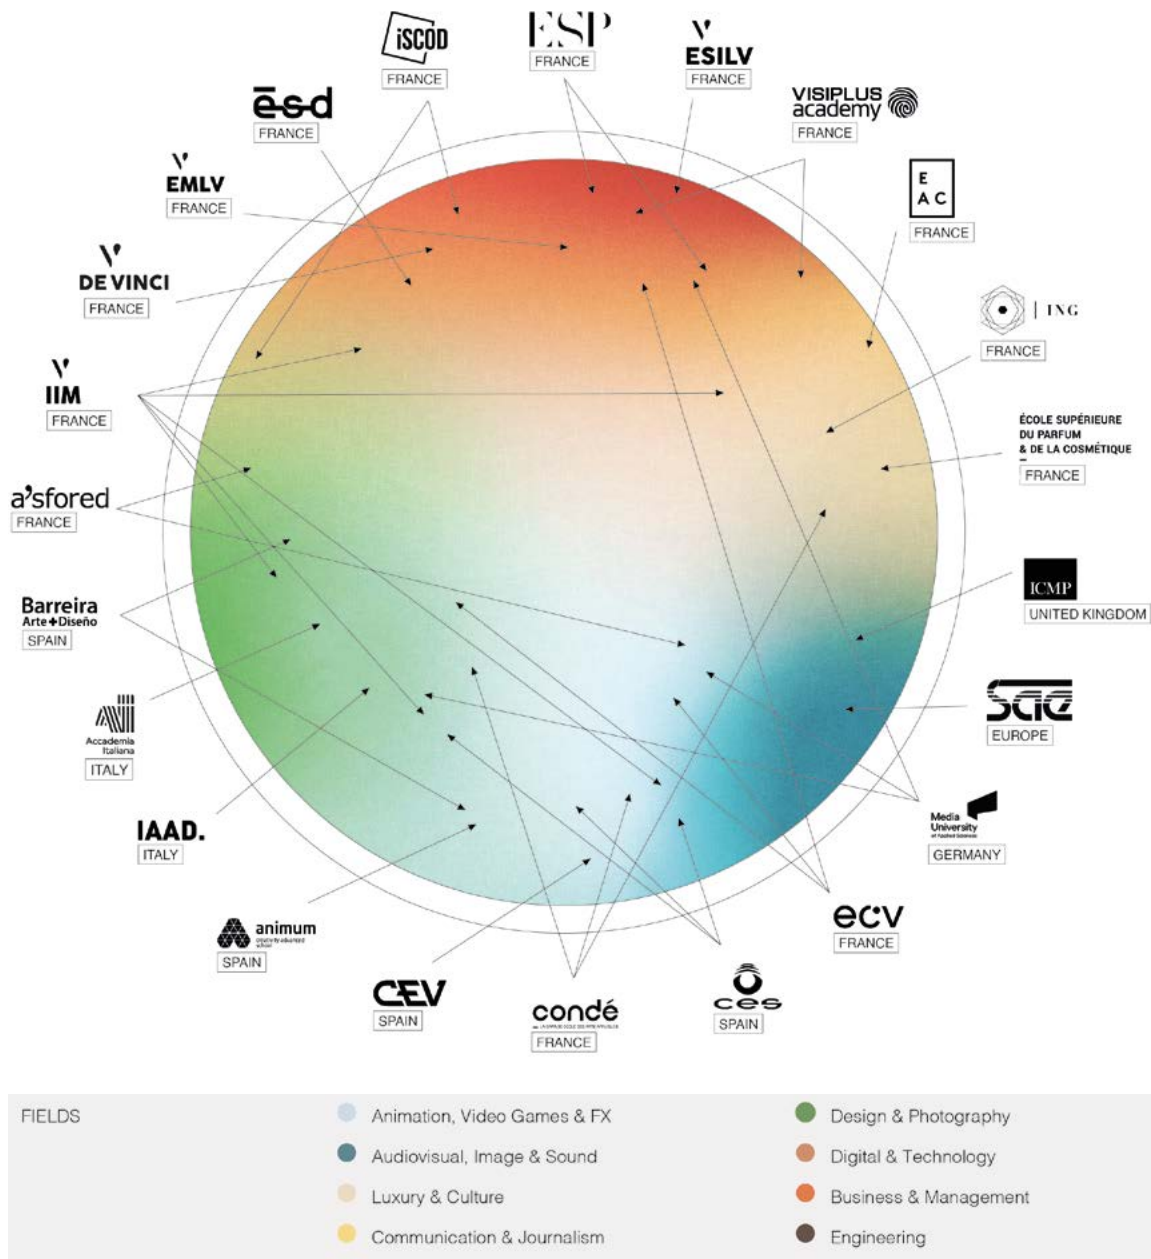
iSCOD
FRANCE

ESP
FRANCE

ESILV
FRANCE

VISIPLUS academy
FRANCE

ēsd
FRANCE

EMLV
FRANCE

E A C
FRANCE

DE VINCI
FRANCE

ING
FRANCE

IIM
FRANCE

ÉCOLE SUPÉRIEURE DU PARFUM & DE LA COSMÉTIQUE
FRANCE

a'sfored
FRANCE

Barreira Arte+Diseño
SPAIN

ICMP
UNITED KINGDOM

Accademia Italiana
ITALY

SAE
EUROPE

Media University of Applied Sciences
GERMANY

IAAD.
ITALY

ecv
FRANCE

animum
SPAIN

CEV
SPAIN

condé
FRANCE

ces
SPAIN

FIELDS

Animation, Video Games & FX
Audiovisual, Image & Sound
Luxury & Culture
Communication & Journalism
Design & Photography
Digital & Technology
Business & Management
Engineering